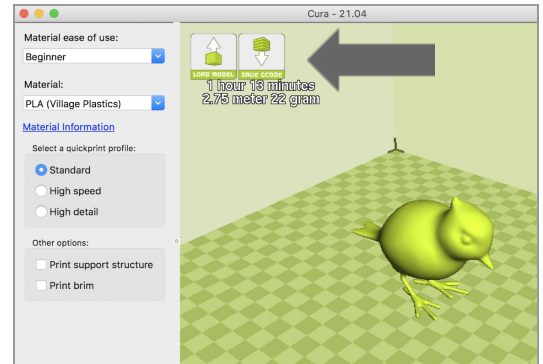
Cura - 21.04

Material ease of use:
Beginner

Material:
PLA (Village Plastics)

Material Information

Select a quickprint profile:
Standard
High speed
High detail

Other options:
Print support structure
Print brim

LOAD MODEL
SAVE GCODE

1 hour 13 minutes
2.75 meter 22 gram